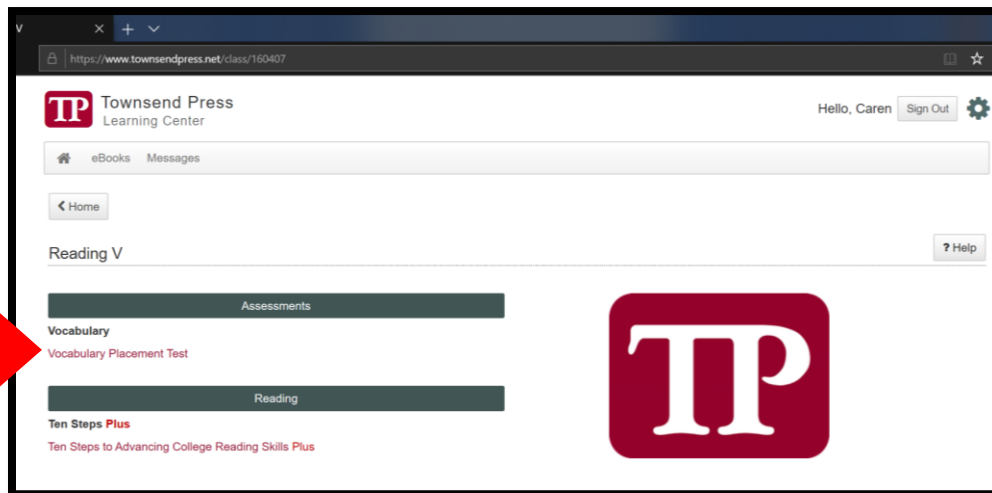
V × + ∨

https://www.townsendpress.net/class/160407

TP Townsend Press
Learning Center

Hello, Caren Sign Out

eBooks Messages

< Home

Reading V

? Help

Assessments

Vocabulary

Vocabulary Placement Test

Reading

Ten Steps Plus

Ten Steps to Advancing College Reading Skills Plus

TP